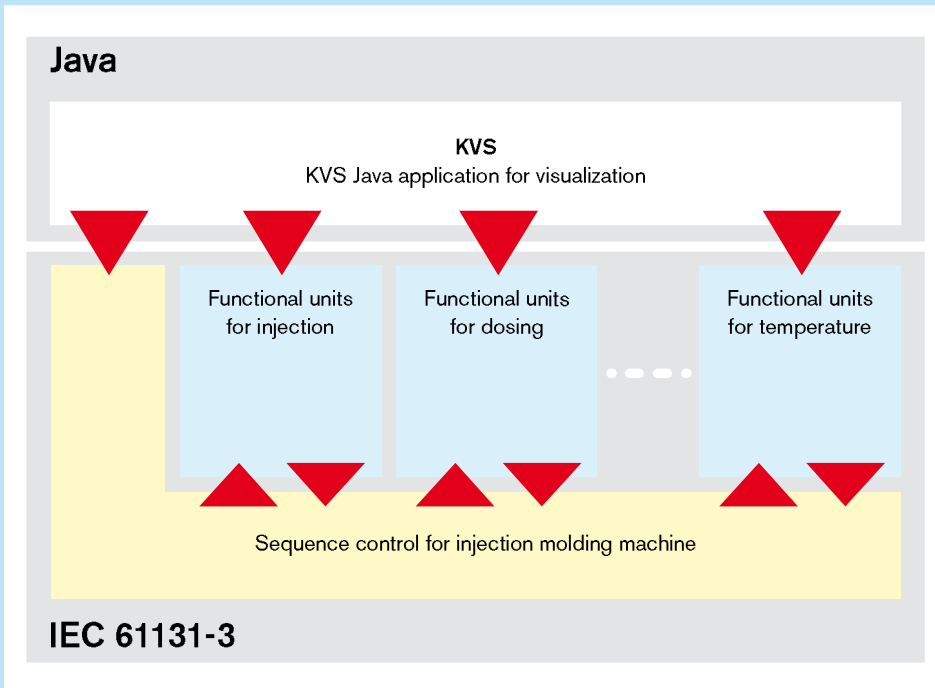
Java

KVS
KVS Java application for visualization

Functional units for injection

Functional units for dosing

Functional units for temperature

Sequence control for injection molding machine

IEC 61131-3